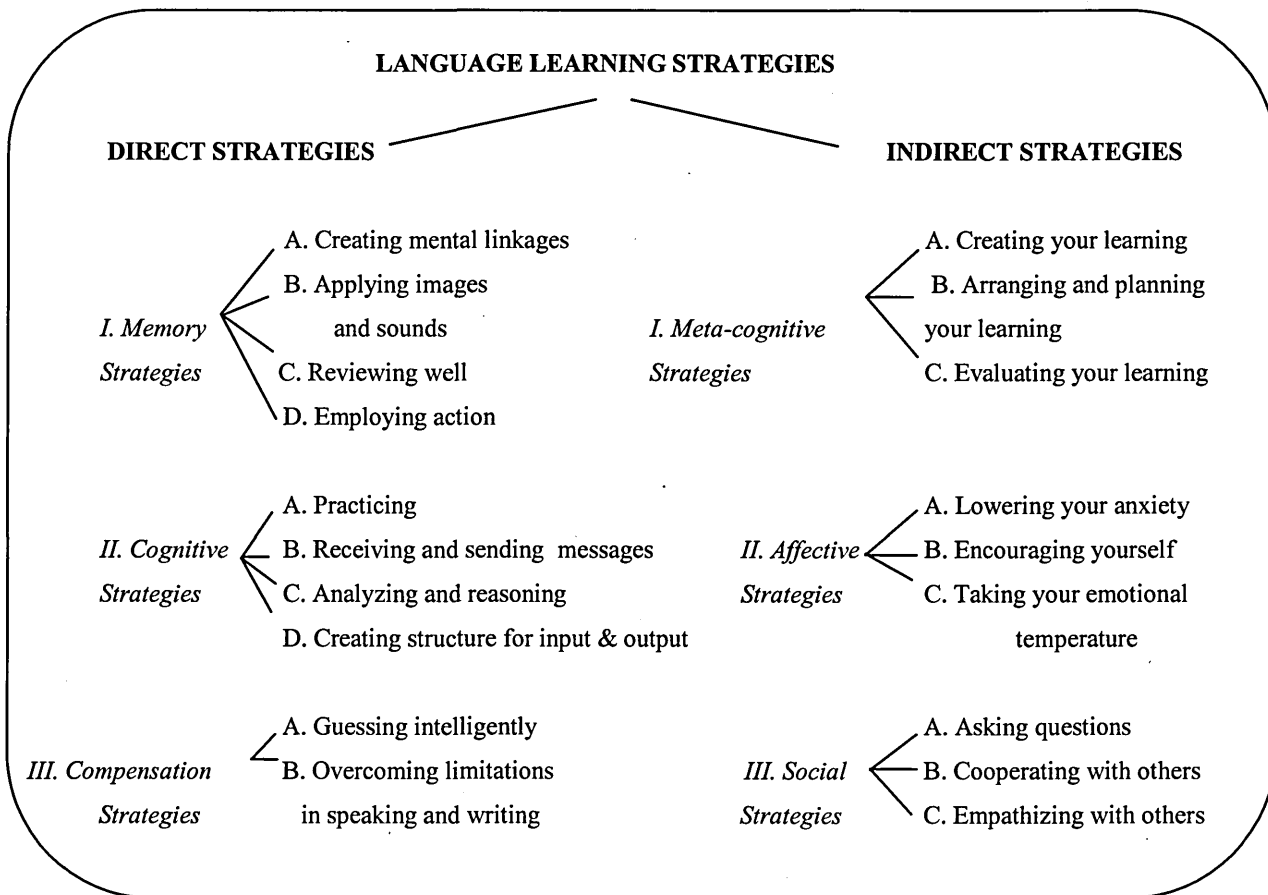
LANGUAGE LEARNING STRATEGIES

DIRECT STRATEGIES

INDIRECT STRATEGIES

I. Memory Strategies
A. Creating mental linkages
B. Applying images and sounds
C. Reviewing well
D. Employing action

II. Cognitive Strategies
A. Practicing
B. Receiving and sending messages
C. Analyzing and reasoning
D. Creating structure for input & output

III. Compensation Strategies
A. Guessing intelligently
B. Overcoming limitations in speaking and writing

I. Meta-cognitive Strategies
A. Creating your learning
B. Arranging and planning your learning
C. Evaluating your learning

II. Affective Strategies
A. Lowering your anxiety
B. Encouraging yourself
C. Taking your emotional temperature

III. Social Strategies
A. Asking questions
B. Cooperating with others
C. Empathizing with others